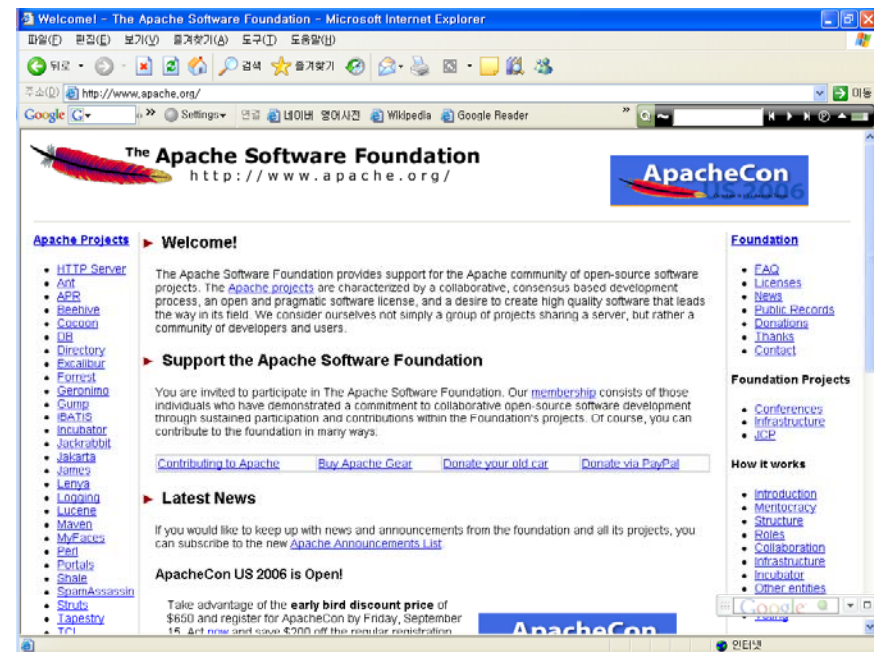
Welcome! - The Apache Software Foundation - Microsoft Internet Explorer

파일(F) 편집(E) 보기(V) 즐겨찾기(A) 도구(T) 도움말(H)

뒤로 검색 즐겨찾기

주소(D) http://www.apache.org/ 이동

Google G Settings 연결 네이버 영어사전 Wikipedia Google Reader

The Apache Software Foundation
http://www.apache.org/

ApacheCon US 2006

Apache Projects

- HTTP Server
- Ant
- APR
- Beehive
- Cocoon
- DB
- Directory
- Excalibur
- Forrest
- Geronimo
- Gump
- iBATIS
- Incubator
- Jackrabbit
- Jakarta
- James
- Lenya
- Logging
- Lucene
- Maven
- MyFaces
- Perl
- Portals
- Shale
- SpamAssassin
- Struts
- Tapestry
- TCL

Welcome!

The Apache Software Foundation provides support for the Apache community of open-source software projects. The Apache projects are characterized by a collaborative, consensus based development process, an open and pragmatic software license, and a desire to create high quality software that leads the way in its field. We consider ourselves not simply a group of projects sharing a server, but rather a community of developers and users.

Support the Apache Software Foundation

You are invited to participate in The Apache Software Foundation. Our membership consists of those individuals who have demonstrated a commitment to collaborative open-source software development through sustained participation and contributions within the Foundation's projects. Of course, you can contribute to the foundation in many ways.

| Contributing to Apache | Buy Apache Gear | Donate your old car | Donate via PayPal |
|---|---|---|---|

Latest News

If you would like to keep up with news and announcements from the foundation and all its projects, you can subscribe to the new Apache Announcements List.

ApacheCon US 2006 is Open!

Take advantage of the early bird discount price of $650 and register for ApacheCon by Friday, September 15. Act now and save $200 off the regular registration

ApacheCon

Foundation

- FAQ
- Licenses
- News
- Public Records
- Donations
- Thanks
- Contact

Foundation Projects

- Conferences
- Infrastructure
- JCP

How it works

- Introduction
- Meritocracy
- Structure
- Roles
- Collaboration
- Infrastructure
- Incubator
- Other entities

Google

인터넷